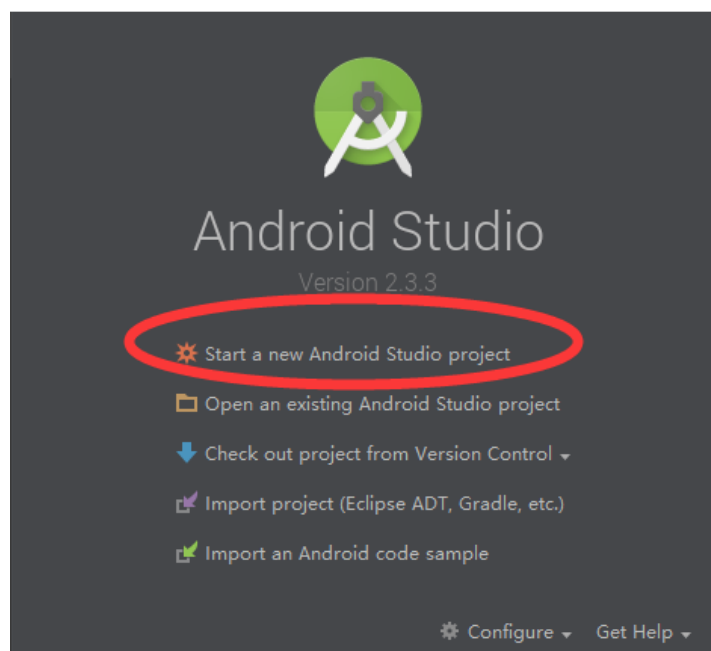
Android Studio

Version 2.3.3

Start a new Android Studio project

Open an existing Android Studio project

Check out project from Version Control

Import project (Eclipse ADT, Gradle, etc.)

Import an Android code sample

Configure Get Help